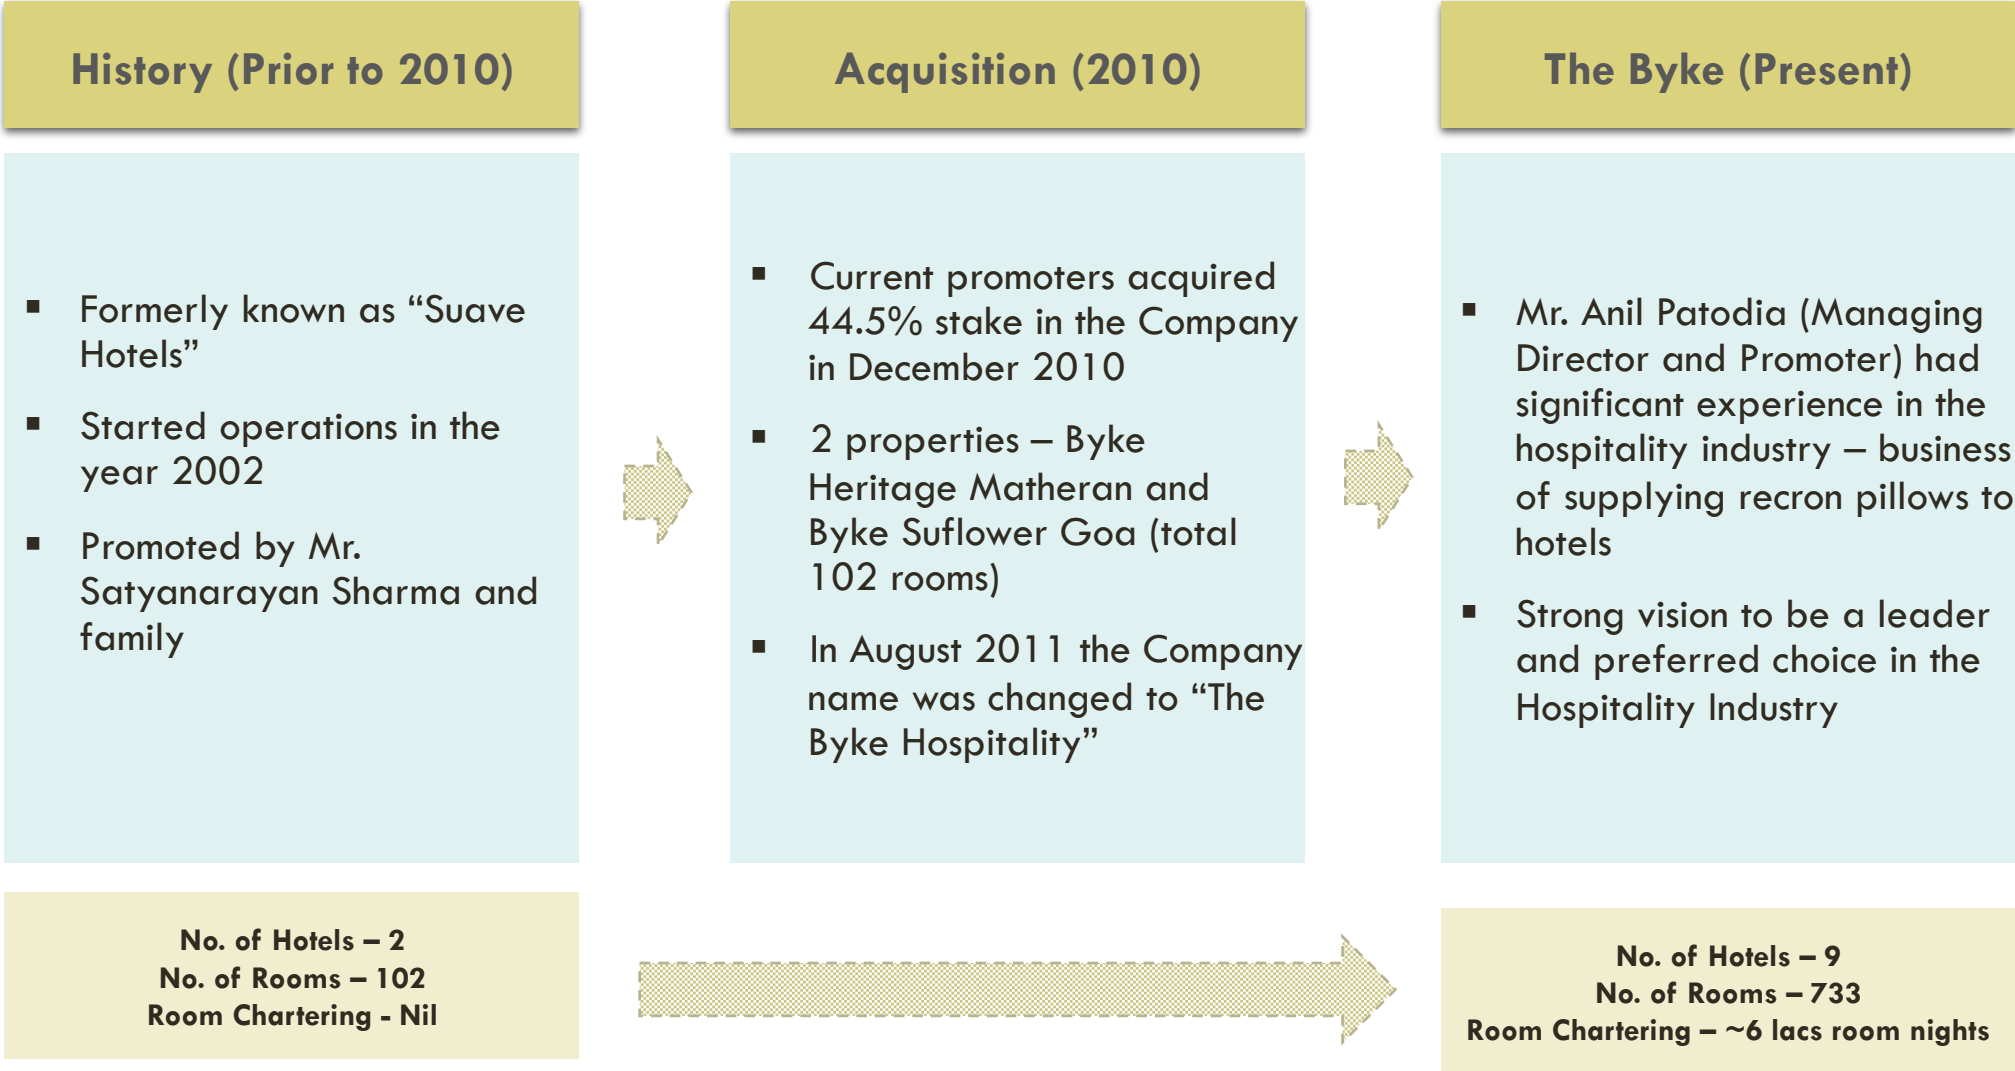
History (Prior to 2010)

- Formerly known as “Suave Hotels”
- Started operations in the year 2002
- Promoted by Mr. Satyanarayan Sharma and family

No. of Hotels – 2
No. of Rooms – 102
Room Chartering - Nil

Acquisition (2010)

- Current promoters acquired 44.5% stake in the Company in December 2010
- 2 properties – Byke Heritage Matheran and Byke Suflower Goa (total 102 rooms)
- In August 2011 the Company name was changed to “The Byke Hospitality”

The Byke (Present)

- Mr. Anil Patodia (Managing Director and Promoter) had significant experience in the hospitality industry – business of supplying recron pillows to hotels
- Strong vision to be a leader and preferred choice in the Hospitality Industry

No. of Hotels – 9
No. of Rooms – 733
Room Chartering – ~6 lacs room nights